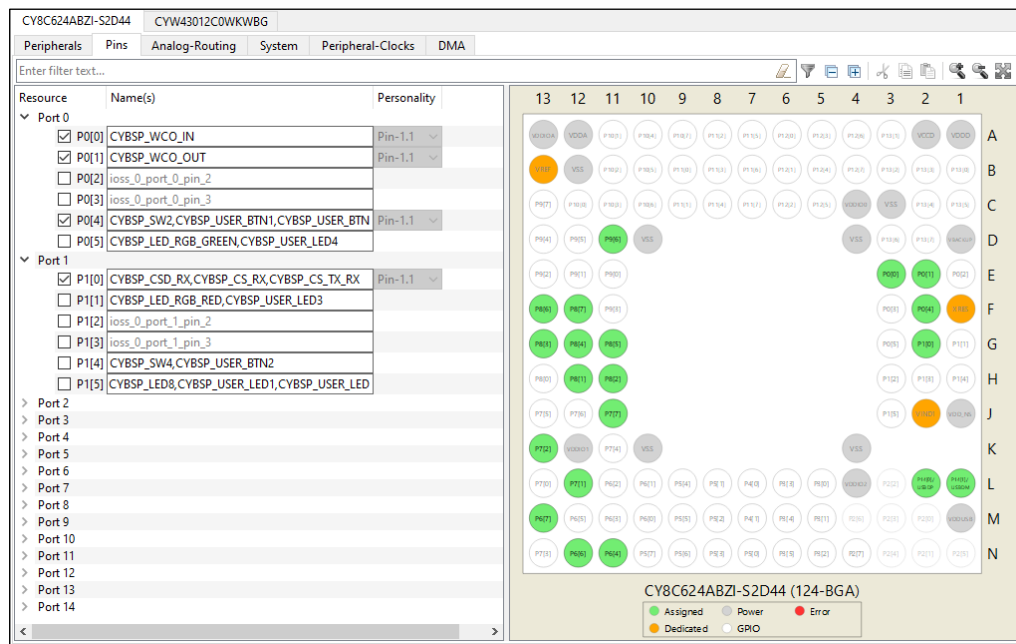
CY8C624ABZI-S2D44 CYW43012C0WKWBG

Peripherals Pins Analog-Routing System Peripheral-Clocks DMA

Enter filter text...

| Resource | Name(s) | Personality |
|---|---|---|
| Port 0 | | |
| P0[0] | CYBSP_WCO_IN | Pin-1.1 |
| P0[1] | CYBSP_WCO_OUT | Pin-1.1 |
| P0[2] | ioss_0_port_0_pin_2 | |
| P0[3] | ioss_0_port_0_pin_3 | |
| P0[4] | CYBSP_SW2,CYBSP_USER_BTN1,CYBSP_USER_BTN | Pin-1.1 |
| P0[5] | CYBSP_LED_RGB_GREEN,CYBSP_USER_LED4 | |
| Port 1 | | |
| P1[0] | CYBSP_CSD_RX,CYBSP_CS_RX,CYBSP_CS_TX_RX | Pin-1.1 |
| P1[1] | CYBSP_LED_RGB_RED,CYBSP_USER_LED3 | |
| P1[2] | ioss_0_port_1_pin_2 | |
| P1[3] | ioss_0_port_1_pin_3 | |
| P1[4] | CYBSP_SW4,CYBSP_USER_BTN2 | |
| P1[5] | CYBSP_LED8,CYBSP_USER_LED1,CYBSP_USER_LED | |

Port 2
Port 3
Port 4
Port 5
Port 6
Port 7
Port 8
Port 9
Port 10
Port 11
Port 12
Port 13
Port 14

13 12 11 10 9 8 7 6 5 4 3 2 1

A B C D E F G H J K L M N

VREF VSS VDDA VSS VSS VSS VCCD VDDD P9[6] P0[0] P0[1] P8[6] P8[7] P0[4] P8[3] P8[4] P8[5] P1[0] P8[1] P8[2] P7[7] P7[2] VSS VSS P7[1] P6[7] P6[6] P6[4]

CY8C624ABZI-S2D44 (124-BGA)

Assigned Power Error
Dedicated GPIO